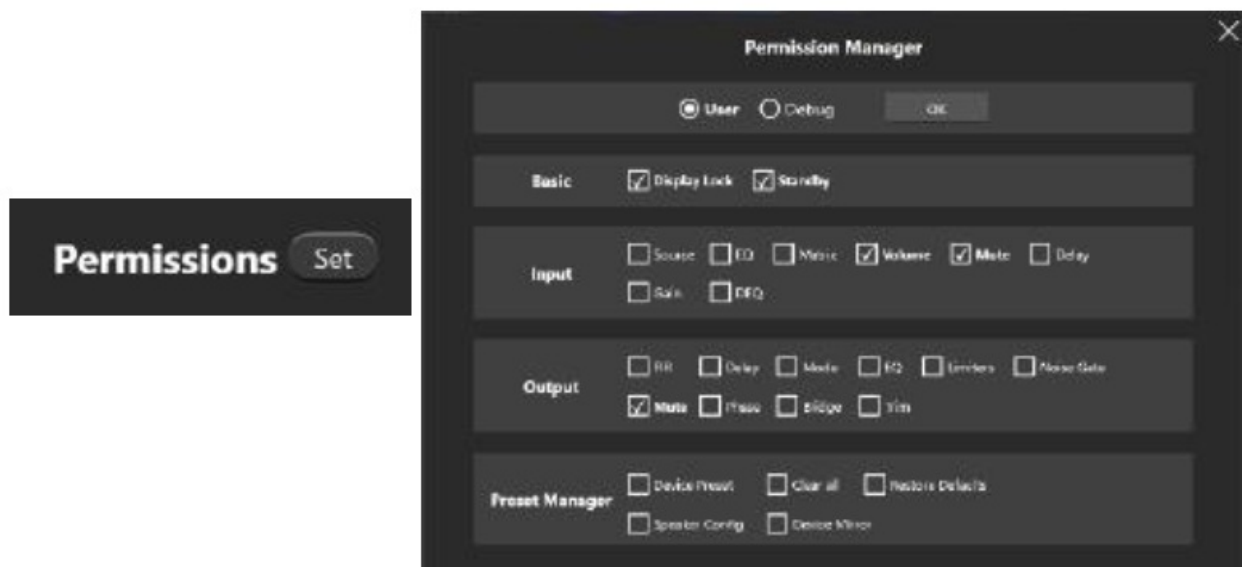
Permissions Set

Permission Manager

User Debug OK

Basic Display Lock Standby

Input Source EQ Matrix Volume Mute Delay Gain DEQ

Output XR Delay Mode EQ Limiters Noise Gate Mute Phase Bridge Trim

Preset Manager Device Preset Clear all Restore Defaults Speaker Config Device Mirror